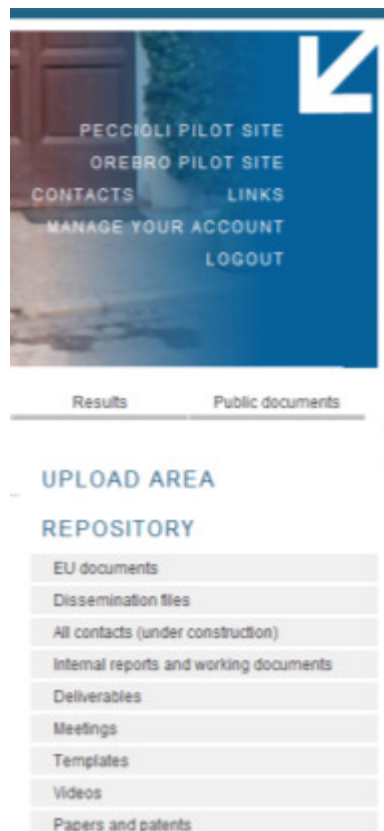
PECCIOLI PILOT SITE
OREBRO PILOT SITE
CONTACTS
LINKS
MANAGE YOUR ACCOUNT
LOGOUT

Results
Public documents

UPLOAD AREA

REPOSITORY

EU documents
Dissemination files
All contacts (under construction)
Internal reports and working documents
Deliverables
Meetings
Templates
Videos
Papers and patents